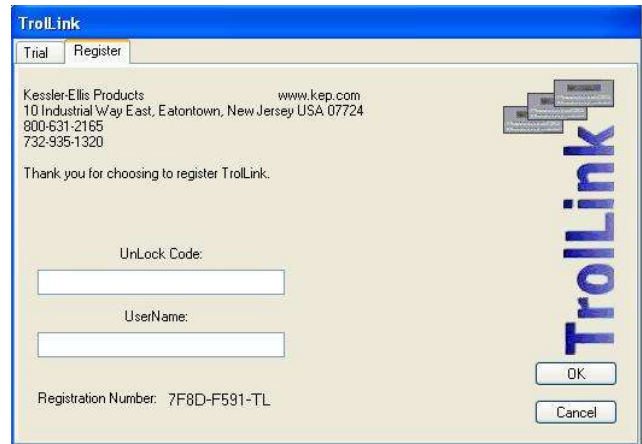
TrolLink

Trial | Register

Kessler-Ellis Products www.kep.com
10 Industrial Way East, Eatontown, New Jersey USA 07724
800-631-2165
732-935-1320

Thank you for choosing to register TrolLink.

UnLock Code:

UserName:

Registration Number: 7F8D-F591-TL

TrolLink

OK

Cancel